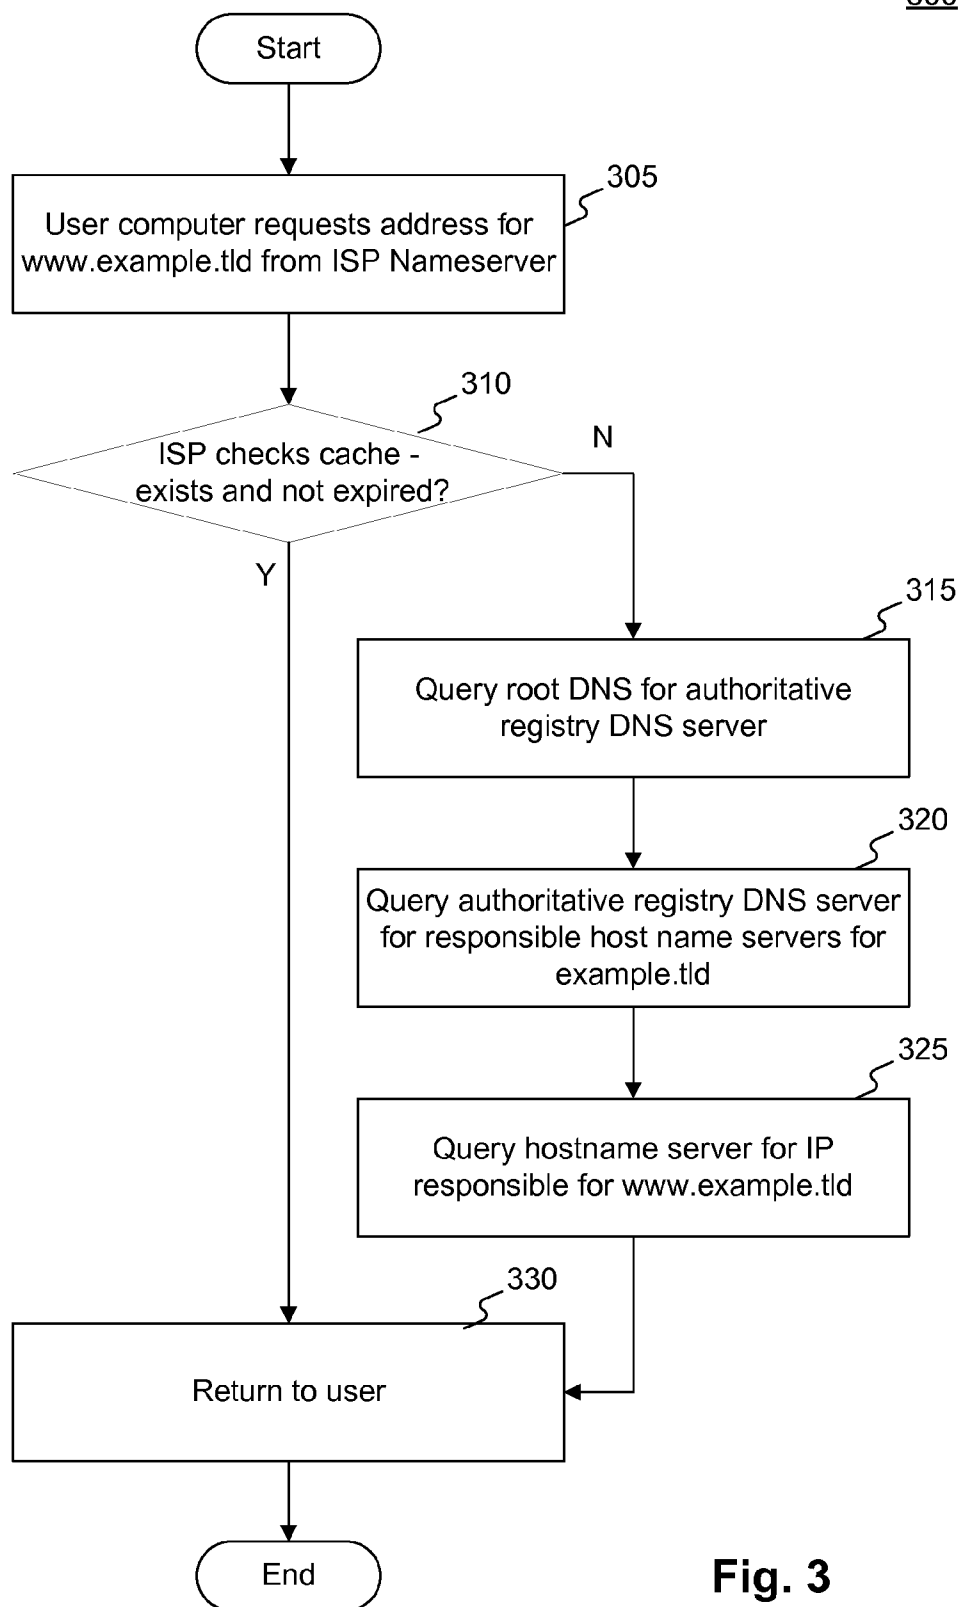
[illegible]

Start

305

User computer requests address for www.example.tld from ISP Nameserver

310

ISP checks cache - exists and not expired?

N

Y

315

Query root DNS for authoritative registry DNS server

320

Query authoritative registry DNS server for responsible host name servers for example.tld

325

Query hostname server for IP responsible for www.example.tld

330

Return to user

End

Fig. 3